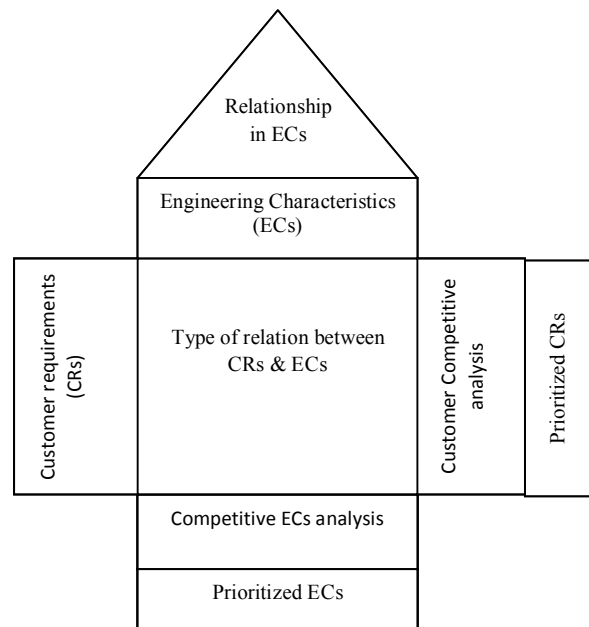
Relationship in ECs

Engineering Characteristics (ECs)

Customer requirements (CRs)

Type of relation between CRs & ECs

Customer Competitive analysis

Prioritized CRs

Competitive ECs analysis

Prioritized ECs